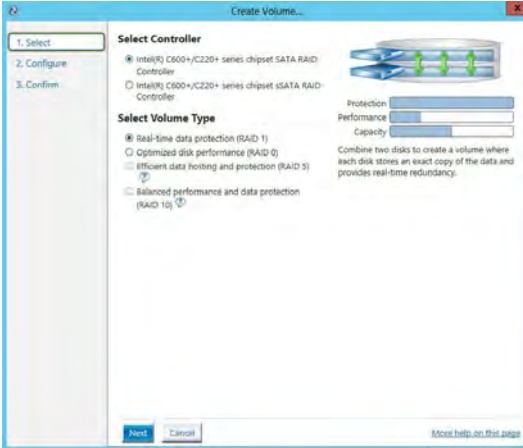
Create Volume...

1. Select
2. Configure
3. Confirm

Select Controller

Intel(R) C600+/C220+ series chipset SATA RAID Controller
Intel(R) C600+/C220+ series chipset sSATA RAID Controller

Select Volume Type

Real-time data protection (RAID 1)
Optimized disk performance (RAID 0)
Efficient data hosting and protection (RAID 5)
Balanced performance and data protection (RAID 10)

Protection
Performance
Capacity

Combine two disks to create a volume where each disk stores an exact copy of the data and provides real-time redundancy.

Next Cancel

More help on this page